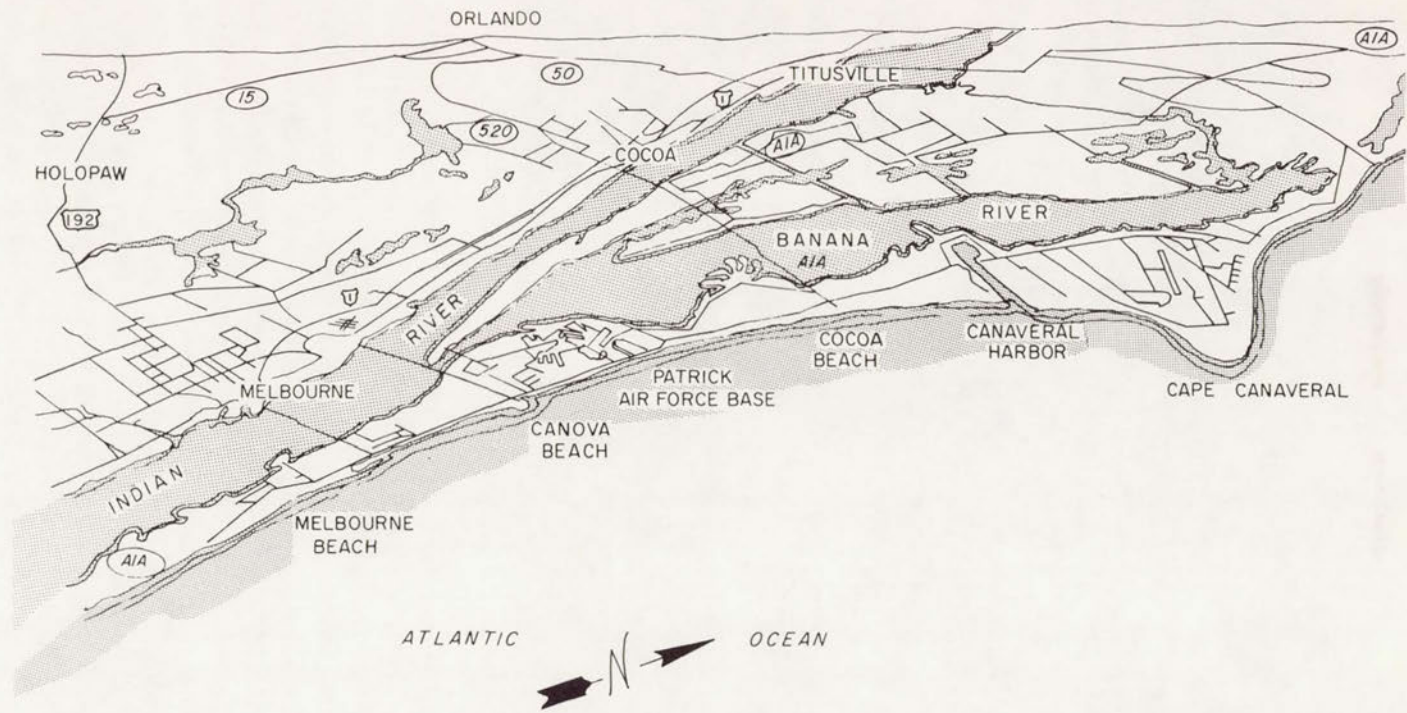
ORLANDO

A1A

50

TITUSVILLE

15

1

520

COCOA

A1A

HOLOPAW

192

RIVER

BANANA

A1A

1

RIVER

COCOA BEACH

CANAVERAL HARBOR

PATRICK AIR FORCE BASE

MELBOURNE

CAPE CANAVERAL

CANOVA BEACH

INDIAN

MELBOURNE BEACH

A1A

ATLANTIC

N

OCEAN